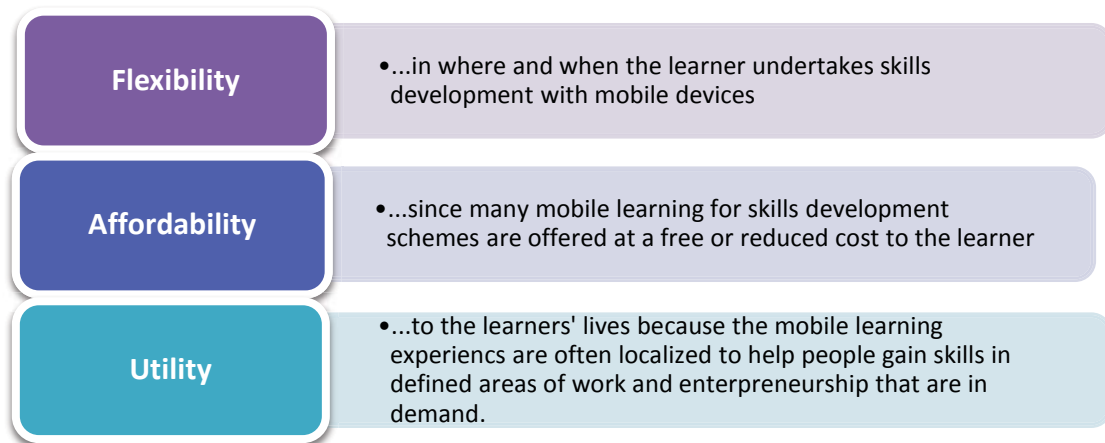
Flexibility

•...in where and when the learner undertakes skills development with mobile devices

Affordability

•...since many mobile learning for skills development schemes are offered at a free or reduced cost to the learner

Utility

•...to the learners' lives because the mobile learning experiencs are often localized to help people gain skills in defined areas of work and enterpreneurship that are in demand.